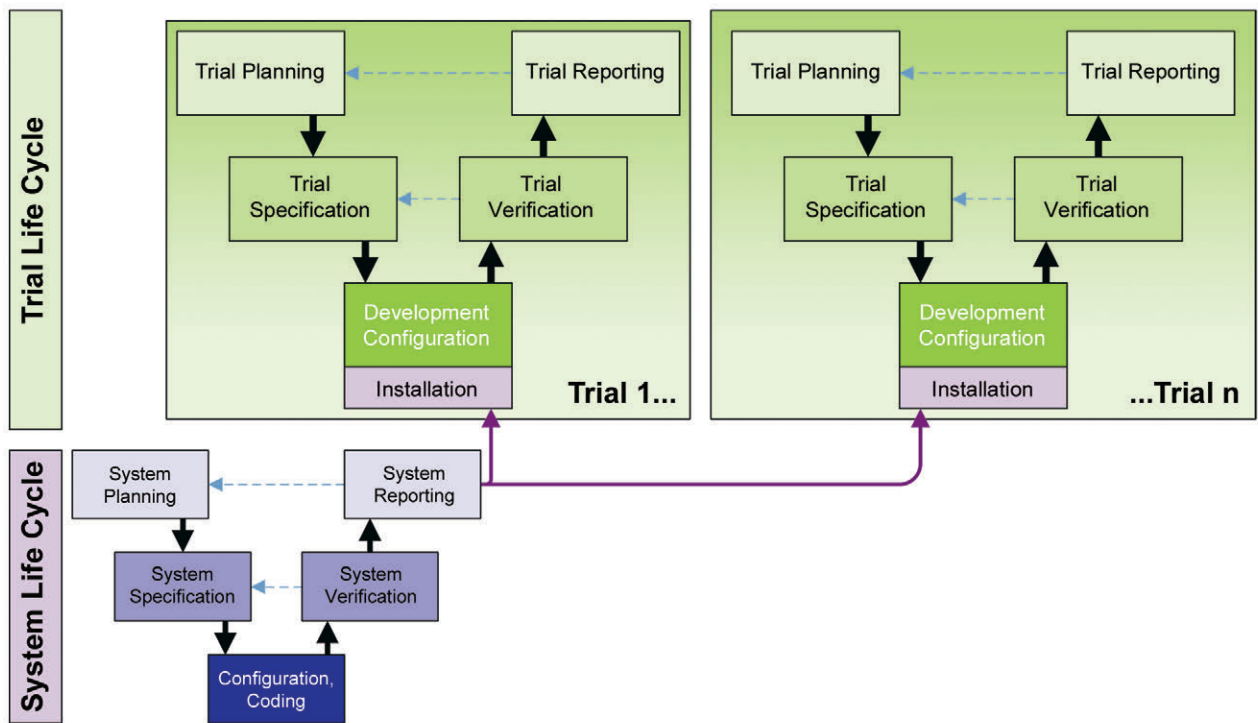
Trial Life Cycle

Trial Planning

Trial Reporting

Trial Specification

Trial Verification

Development Configuration

Installation

Trial 1...

Trial Planning

Trial Reporting

Trial Specification

Trial Verification

Development Configuration

Installation

...Trial n

System Life Cycle

System Planning

System Reporting

System Specification

System Verification

Configuration, Coding